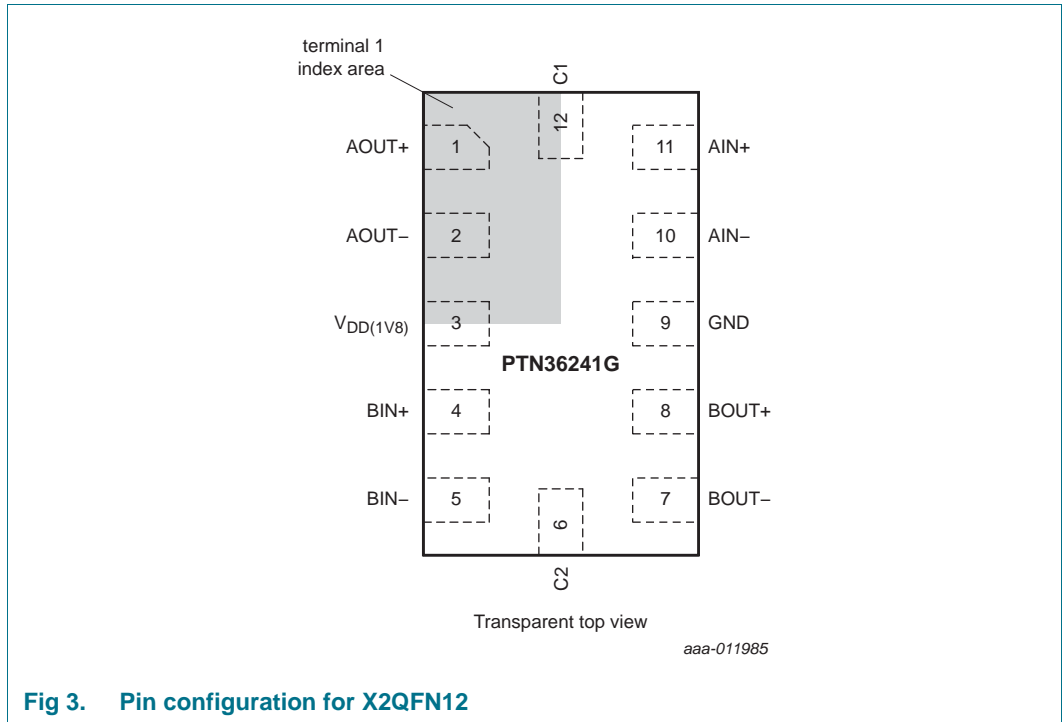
terminal 1 index area

C1

12

AOUT+ 1

11 AIN+

AOUT− 2

10 AIN−

$V_{DD(1V8)}$ 3

9 GND

PTN36241G

BIN+ 4

8 BOUT+

BIN− 5

7 BOUT−

6

C2

Transparent top view

aaa-011985

Fig 3. Pin configuration for X2QFN12